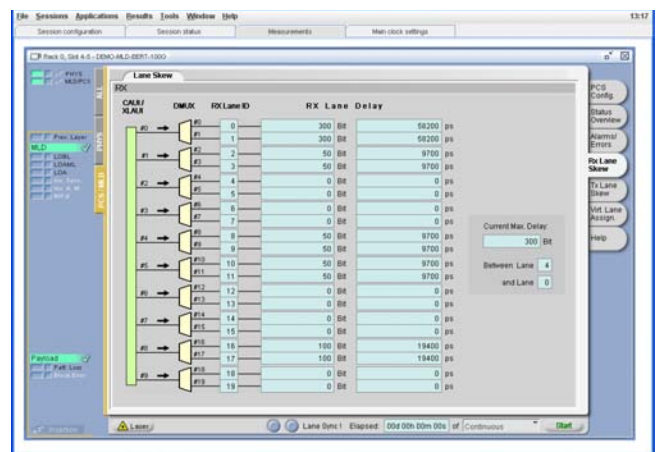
File Sessions Applications Results Tools Window Help 13:17

Session configuration | Session status | Measurements | Main clock settings

Rack 0, Slot 4-5 - DEMO-MLD-BERT-100G

PHYS MLD/PCS

Lane Skew

RX

CAUI/ XLAUI | DMUX | RX Lane ID | RX Lane Delay

| | | | |
|---|---|---|---|
| #0 | #0 | 0 | 300 Bit | 58200 ps |
| | #1 | 1 | 300 Bit | 58200 ps |
| #1 | #2 | 2 | 50 Bit | 9700 ps |
| | #3 | 3 | 50 Bit | 9700 ps |
| #2 | #4 | 4 | 0 Bit | 0 ps |
| | #5 | 5 | 0 Bit | 0 ps |
| #3 | #6 | 6 | 0 Bit | 0 ps |
| | #7 | 7 | 0 Bit | 0 ps |
| #4 | #8 | 8 | 50 Bit | 9700 ps |
| | #9 | 9 | 50 Bit | 9700 ps |
| #5 | #10 | 10 | 50 Bit | 9700 ps |
| | #11 | 11 | 50 Bit | 9700 ps |
| #6 | #12 | 12 | 0 Bit | 0 ps |
| | #13 | 13 | 0 Bit | 0 ps |
| #7 | #14 | 14 | 0 Bit | 0 ps |
| | #15 | 15 | 0 Bit | 0 ps |
| #8 | #16 | 16 | 100 Bit | 19400 ps |
| | #17 | 17 | 100 Bit | 19400 ps |
| #9 | #18 | 18 | 0 Bit | 0 ps |
| | #19 | 19 | 0 Bit | 0 ps |

Current Max. Delay: 300 Bit

Between: Lane 4

and Lane 0

PCS Config.
Status Overview
Alarms/ Errors
Rx Lane Skew
Tx Lane Skew
Virt. Lane Assign.
Help

Prev. Layer
MLD
LOBL
LOAML
LOA
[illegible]
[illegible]
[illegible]

Payload
Patt. Loss
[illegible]

Laser

Lane Sync ! Elapsed: 00d 00h 00m 00s of Continuous

Start